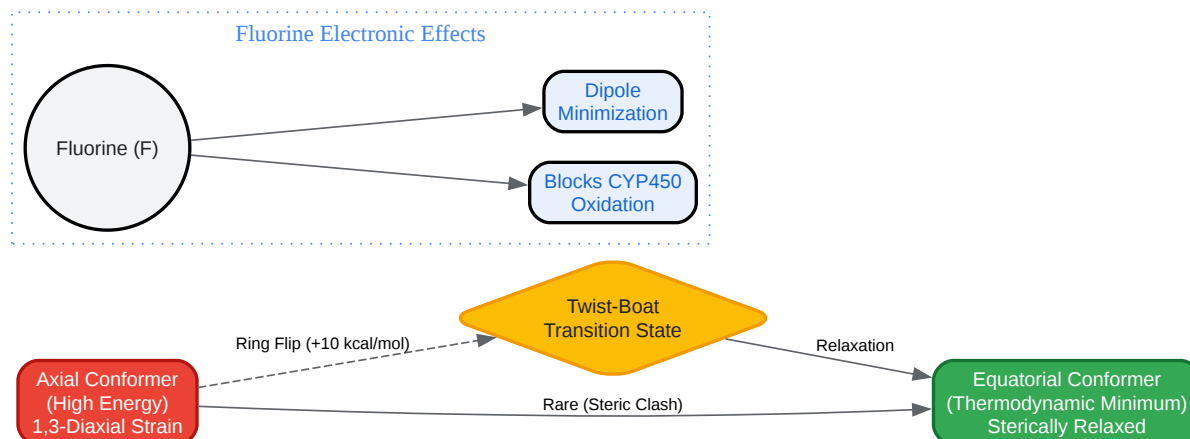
Fluorine Electronic Effects

Fluorine (F)

Dipole Minimization

Blocks CYP450 Oxidation

Twist-Boat Transition State

Ring Flip (+10 kcal/mol)

Relaxation

Axial Conformer (High Energy) 1,3-Diaxial Strain

Rare (Steric Clash)

Equatorial Conformer (Thermodynamic Minimum) Sterically Relaxed